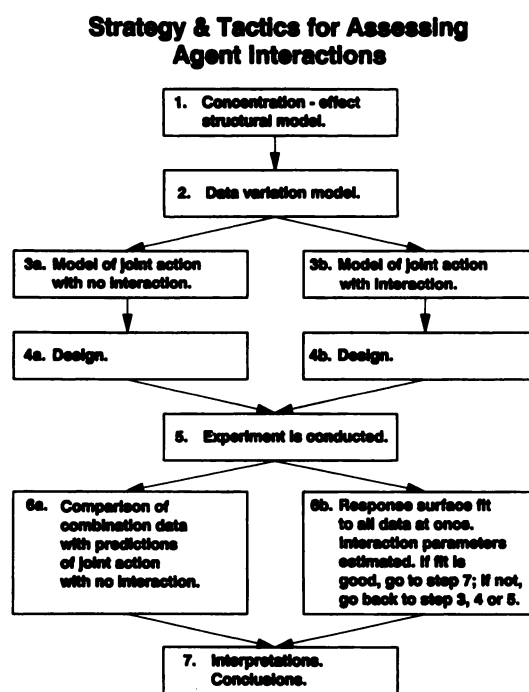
Strategy & Tactics for Assessing Agent Interactions

1. Concentration - effect structural model.

2. Data variation model.

3a. Model of joint action with no interaction.

3b. Model of joint action with interaction.

4a. Design.

4b. Design.

5. Experiment is conducted.

6a. Comparison of combination data with predictions of joint action with no interaction.

6b. Response surface fit to all data at once. Interaction parameters estimated. If fit is good, go to step 7; if not, go back to step 3, 4 or 5.

7. Interpretations. Conclusions.